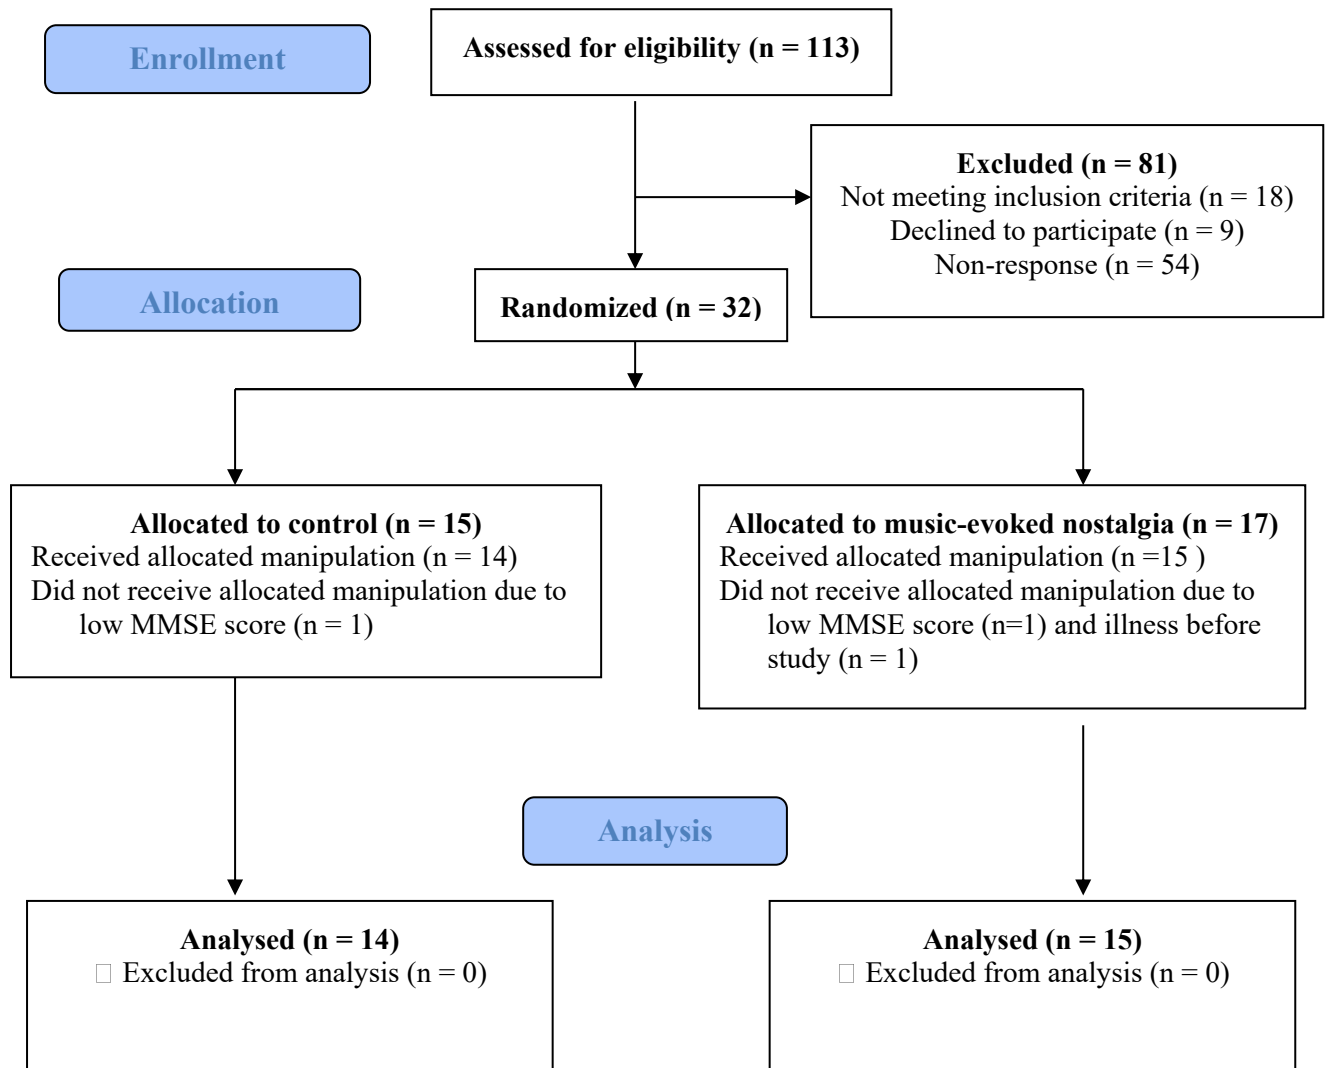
Enrollment

Assessed for eligibility (n = 113)

Excluded (n = 81)
Not meeting inclusion criteria (n = 18)
Declined to participate (n = 9)
Non-response (n = 54)

Allocation

Randomized (n = 32)

Allocated to control (n = 15)
Received allocated manipulation (n = 14)
Did not receive allocated manipulation due to low MMSE score (n = 1)

Allocated to music-evoked nostalgia (n = 17)
Received allocated manipulation (n =15 )
Did not receive allocated manipulation due to low MMSE score (n=1) and illness before study (n = 1)

Analysis

Analysed (n = 14)
 Excluded from analysis (n = 0)

Analysed (n = 15)
 Excluded from analysis (n = 0)